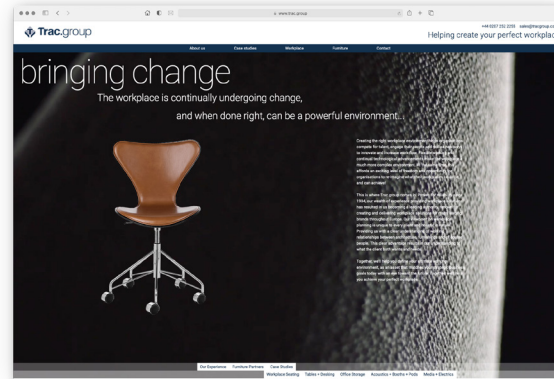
www.trac.group

Trac.group

+44 0207 252 2255 sales@tracgroup.co

Helping create your perfect workplac

About us Case studies Workplace Furniture Contact

bringing change

The workplace is continually undergoing change,

and when done right, can be a powerful environment...

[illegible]

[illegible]

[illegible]

Our Experience Furniture Partners Case Studies

Workplace Seating Tables + Desking Office Storage Acoustics + Booths + Pods Media + Electrics